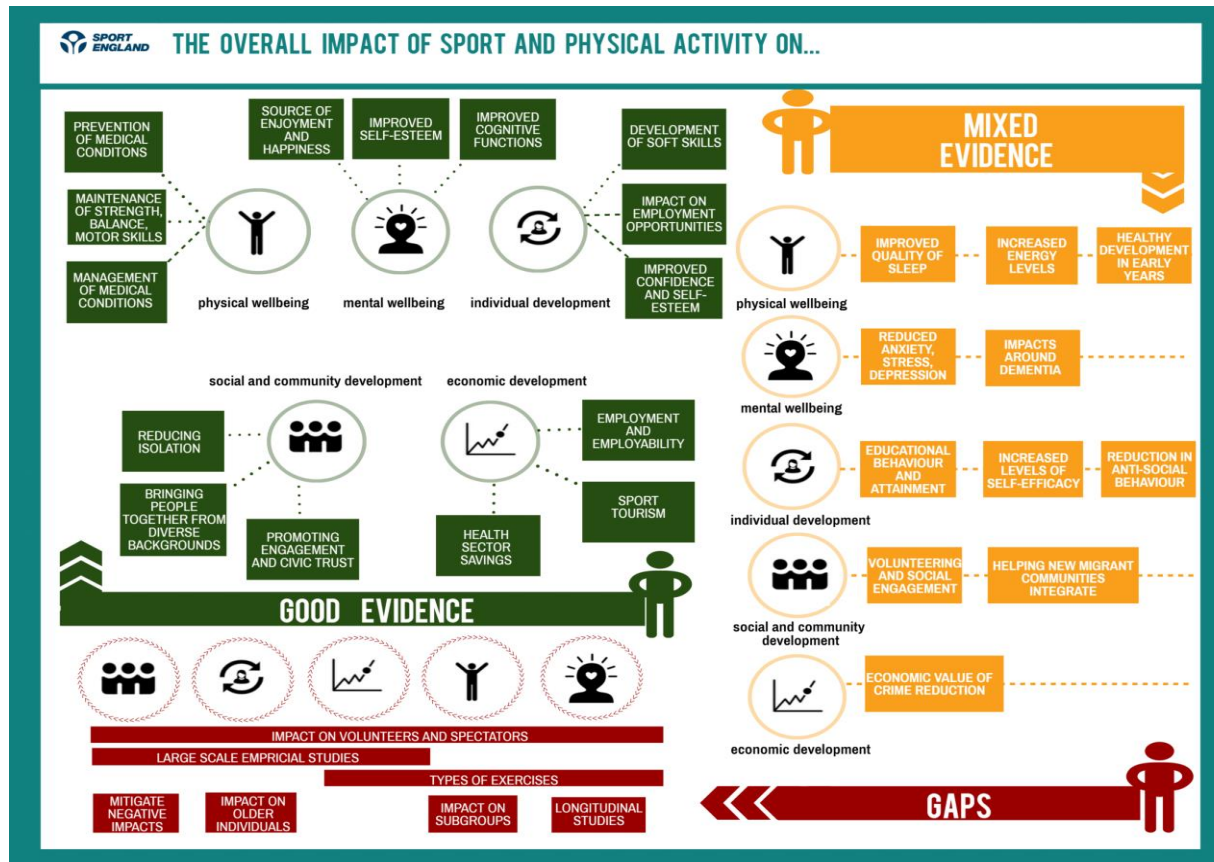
SPORT ENGLAND

THE OVERALL IMPACT OF SPORT AND PHYSICAL ACTIVITY ON...

PREVENTION OF MEDICAL CONDITONS

MAINTENANCE OF STRENGTH, BALANCE, MOTOR SKILLS

MANAGEMENT OF MEDICAL CONDITIONS

physical wellbeing

SOURCE OF ENJOYMENT AND HAPPINESS

IMPROVED SELF-ESTEEM

IMPROVED COGNITIVE FUNCTIONS

mental wellbeing

DEVELOPMENT OF SOFT SKILLS

IMPACT ON EMPLOYMENT OPPORTUNITIES

IMPROVED CONFIDENCE AND SELF-ESTEEM

individual development

social and community development

REDUCING ISOLATION

BRINGING PEOPLE TOGETHER FROM DIVERSE BACKGROUNDS

PROMOTING ENGAGEMENT AND CIVIC TRUST

economic development

EMPLOYMENT AND EMPLOYABILITY

SPORT TOURISM

HEALTH SECTOR SAVINGS

GOOD EVIDENCE

MIXED EVIDENCE

physical wellbeing

IMPROVED QUALITY OF SLEEP

INCREASED ENERGY LEVELS

HEALTHY DEVELOPMENT IN EARLY YEARS

mental wellbeing

REDUCED ANXIETY, STRESS, DEPRESSION

IMPACTS AROUND DEMENTIA

individual development

EDUCATIONAL BEHAVIOUR AND ATTAINMENT

INCREASED LEVELS OF SELF-EFFICACY

REDUCTION IN ANTI-SOCIAL BEHAVIOUR

social and community development

VOLUNTEERING AND SOCIAL ENGAGEMENT

HELPING NEW MIGRANT COMMUNITIES INTEGRATE

economic development

ECONOMIC VALUE OF CRIME REDUCTION

IMPACT ON VOLUNTEERS AND SPECTATORS

LARGE SCALE EMPRICIAL STUDIES

TYPES OF EXERCISES

MITIGATE NEGATIVE IMPACTS

IMPACT ON OLDER INDIVIDUALS

IMPACT ON SUBGROUPS

LONGITUDINAL STUDIES

GAPS